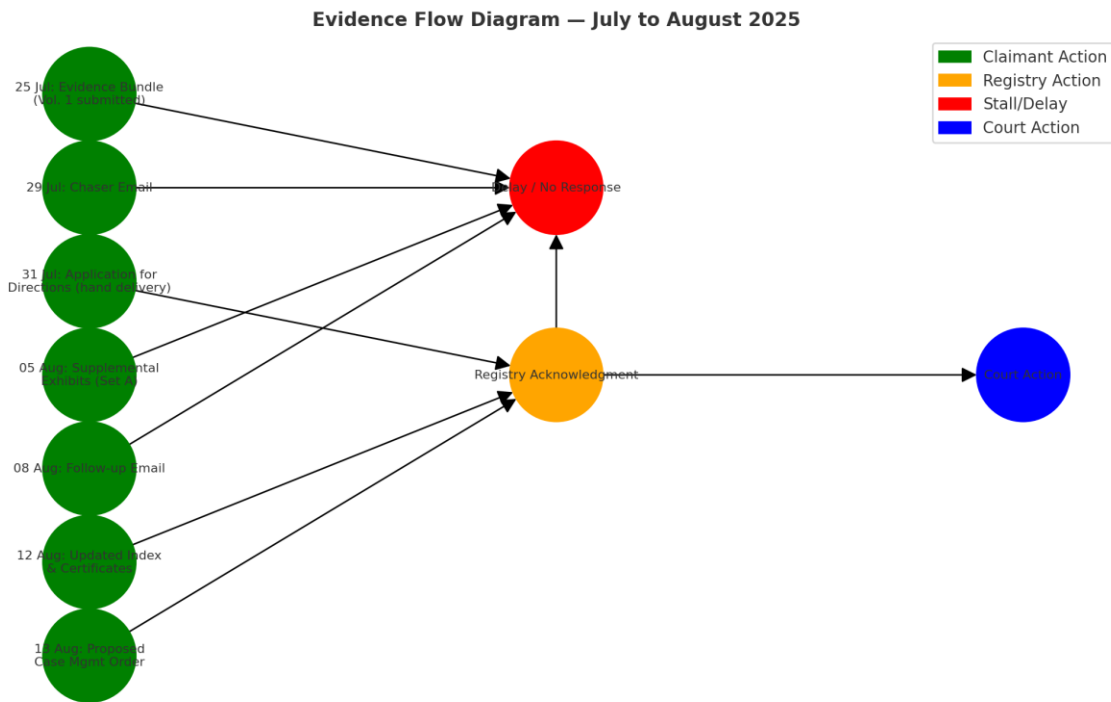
Evidence Flow Diagram — July to August 2025

Claimant Action
Registry Action
Stall/Delay
Court Action

25 Jul: Evidence Bundle (Vol. 1 submitted)

29 Jul: Chaser Email

31 Jul: Application for Directions (hand delivery)

05 Aug: Supplemental Exhibits (Set A)

08 Aug: Follow-up Email

12 Aug: Updated Index & Certificates

13 Aug: Proposed Case Mgmt Order

Delay / No Response

Registry Acknowledgment

Court Action